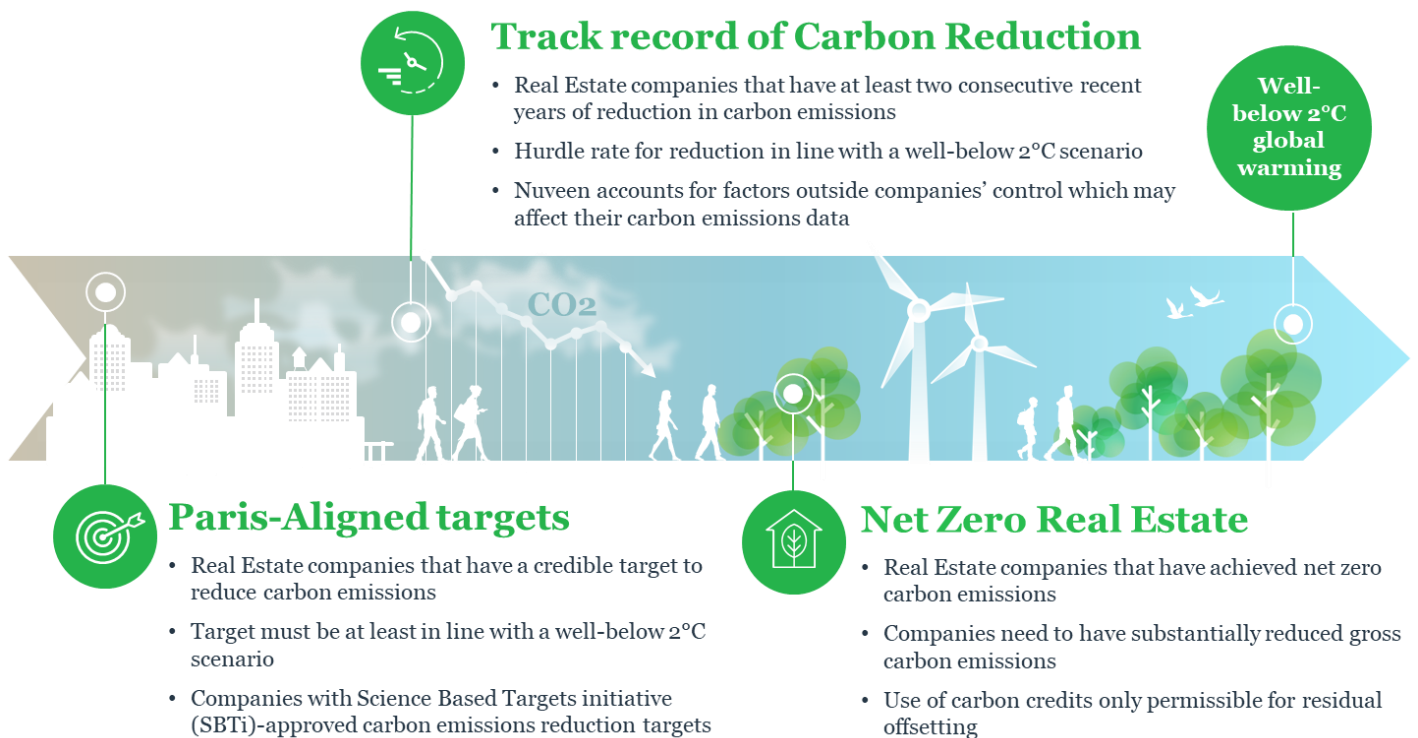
Track record of Carbon Reduction

- Real Estate companies that have at least two consecutive recent years of reduction in carbon emissions
- Hurdle rate for reduction in line with a well-below 2°C scenario
- Nuveen accounts for factors outside companies' control which may affect their carbon emissions data

Well-below 2°C global warming

$CO_2$

Paris-Aligned targets

- Real Estate companies that have a credible target to reduce carbon emissions
- Target must be at least in line with a well-below 2°C scenario
- Companies with Science Based Targets initiative (SBTi)-approved carbon emissions reduction targets

Net Zero Real Estate

- Real Estate companies that have achieved net zero carbon emissions
- Companies need to have substantially reduced gross carbon emissions
- Use of carbon credits only permissible for residual offsetting